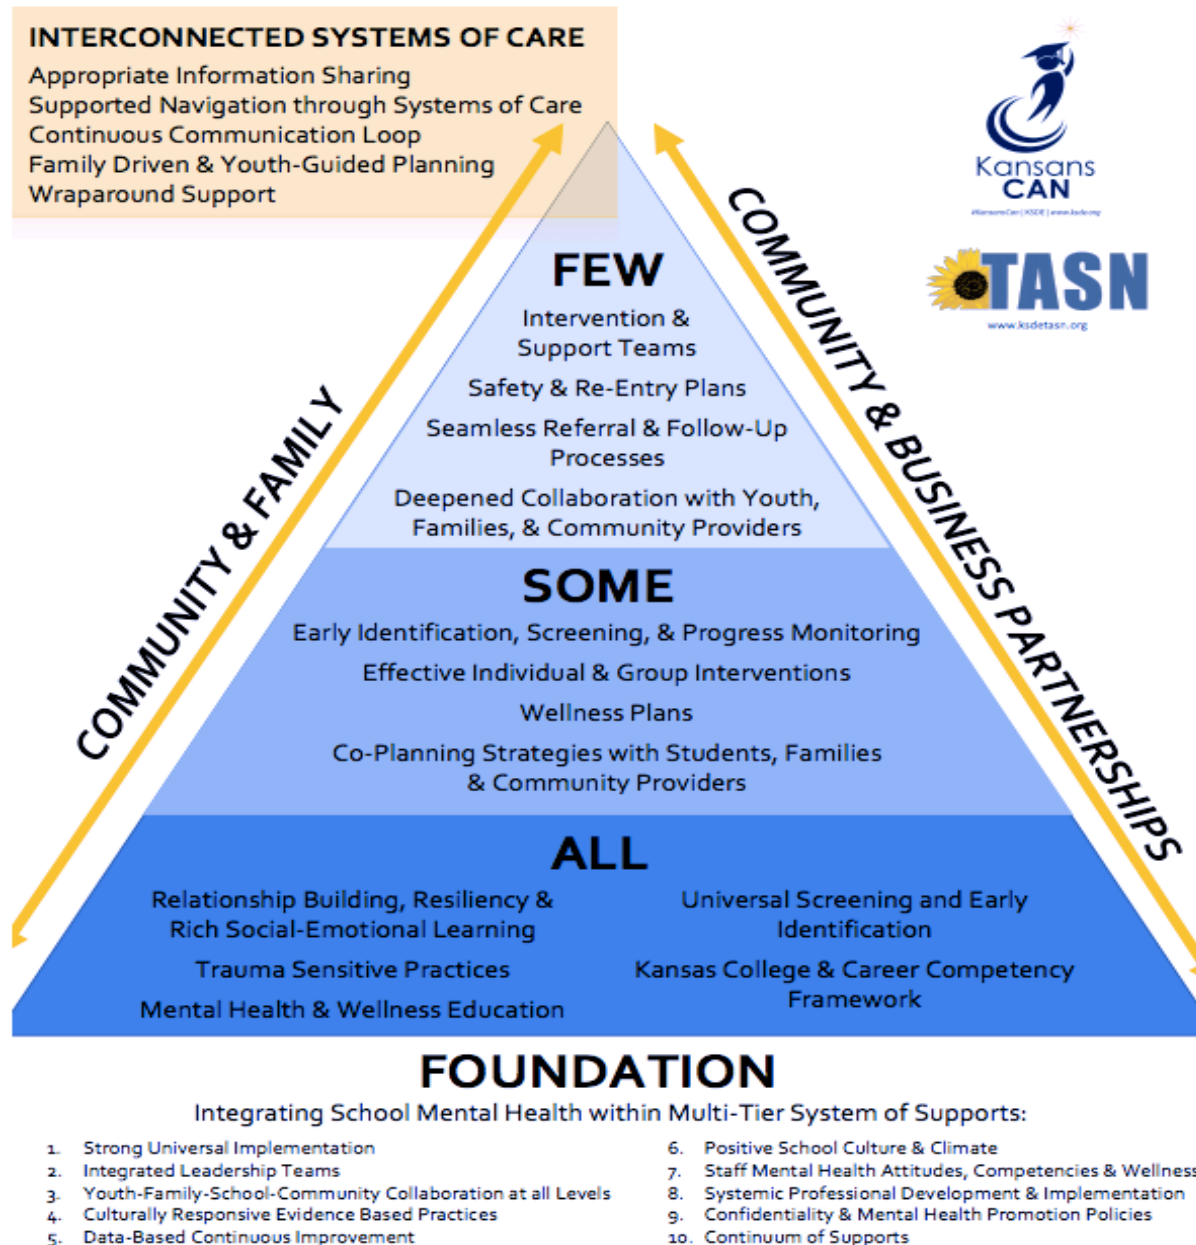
INTERCONNECTED SYSTEMS OF CARE
Appropriate Information Sharing
Supported Navigation through Systems of Care
Continuous Communication Loop
Family Driven & Youth-Guided Planning
Wraparound Support

Kansans CAN

TASN
www.ksdetasn.org

COMMUNITY & FAMILY

COMMUNITY & BUSINESS PARTNERSHIPS

FEW
Intervention & Support Teams
Safety & Re-Entry Plans
Seamless Referral & Follow-Up Processes
Deepened Collaboration with Youth, Families, & Community Providers

SOME
Early Identification, Screening, & Progress Monitoring
Effective Individual & Group Interventions
Wellness Plans
Co-Planning Strategies with Students, Families & Community Providers

ALL
Relationship Building, Resiliency & Rich Social-Emotional Learning
Trauma Sensitive Practices
Mental Health & Wellness Education
Universal Screening and Early Identification
Kansas College & Career Competency Framework

FOUNDATION
Integrating School Mental Health within Multi-Tier System of Supports:
1. Strong Universal Implementation
2. Integrated Leadership Teams
3. Youth-Family-School-Community Collaboration at all Levels
4. Culturally Responsive Evidence Based Practices
5. Data-Based Continuous Improvement
6. Positive School Culture & Climate
7. Staff Mental Health Attitudes, Competencies & Wellness
8. Systemic Professional Development & Implementation
9. Confidentiality & Mental Health Promotion Policies
10. Continuum of Supports